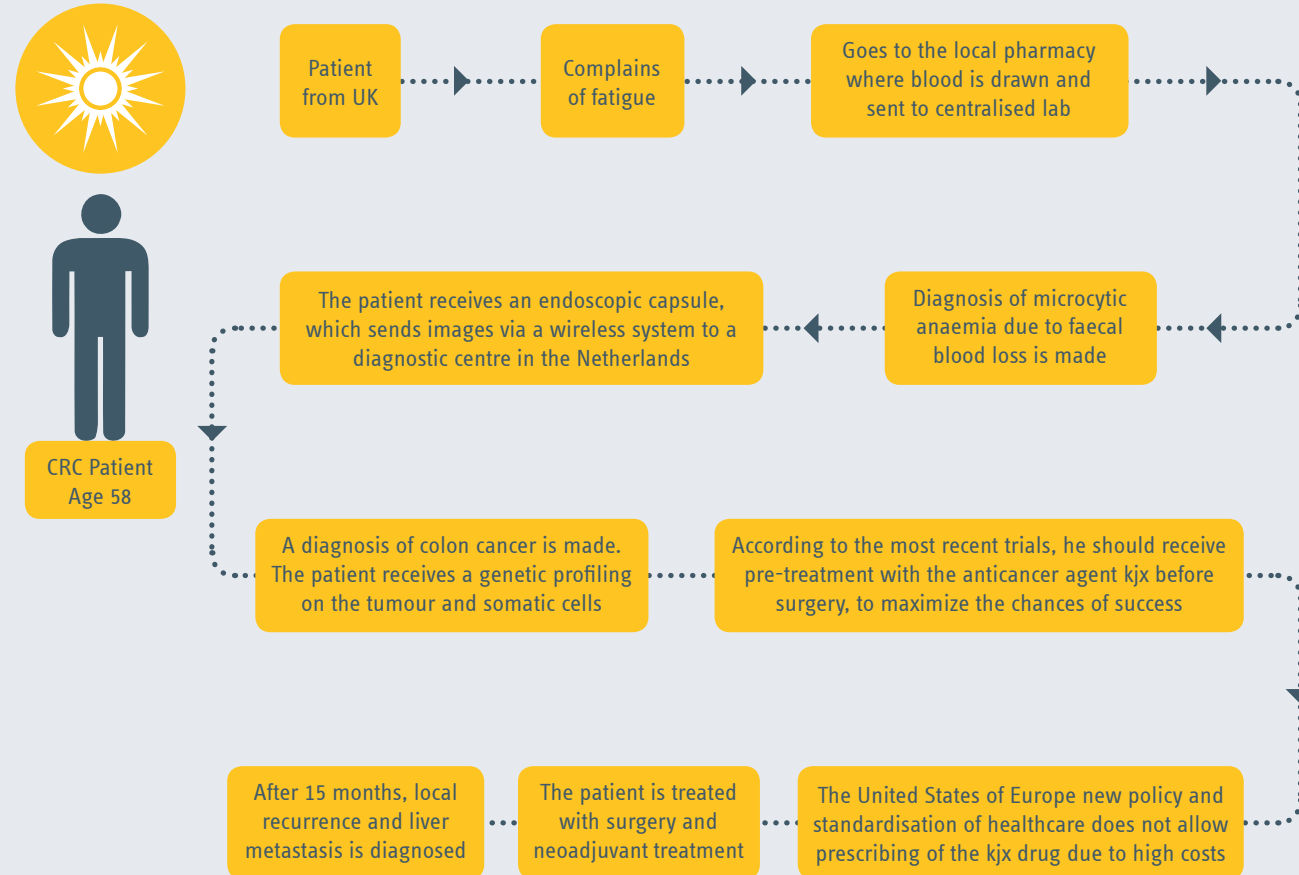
CRC Patient
Age 58

Patient from UK

Complains of fatigue

Goes to the local pharmacy where blood is drawn and sent to centralised lab

Diagnosis of microcytic anaemia due to faecal blood loss is made

The patient receives an endoscopic capsule, which sends images via a wireless system to a diagnostic centre in the Netherlands

A diagnosis of colon cancer is made. The patient receives a genetic profiling on the tumour and somatic cells

According to the most recent trials, he should receive pre-treatment with the anticancer agent kjx before surgery, to maximize the chances of success

The United States of Europe new policy and standardisation of healthcare does not allow prescribing of the kjx drug due to high costs

The patient is treated with surgery and neoadjuvant treatment

After 15 months, local recurrence and liver metastasis is diagnosed